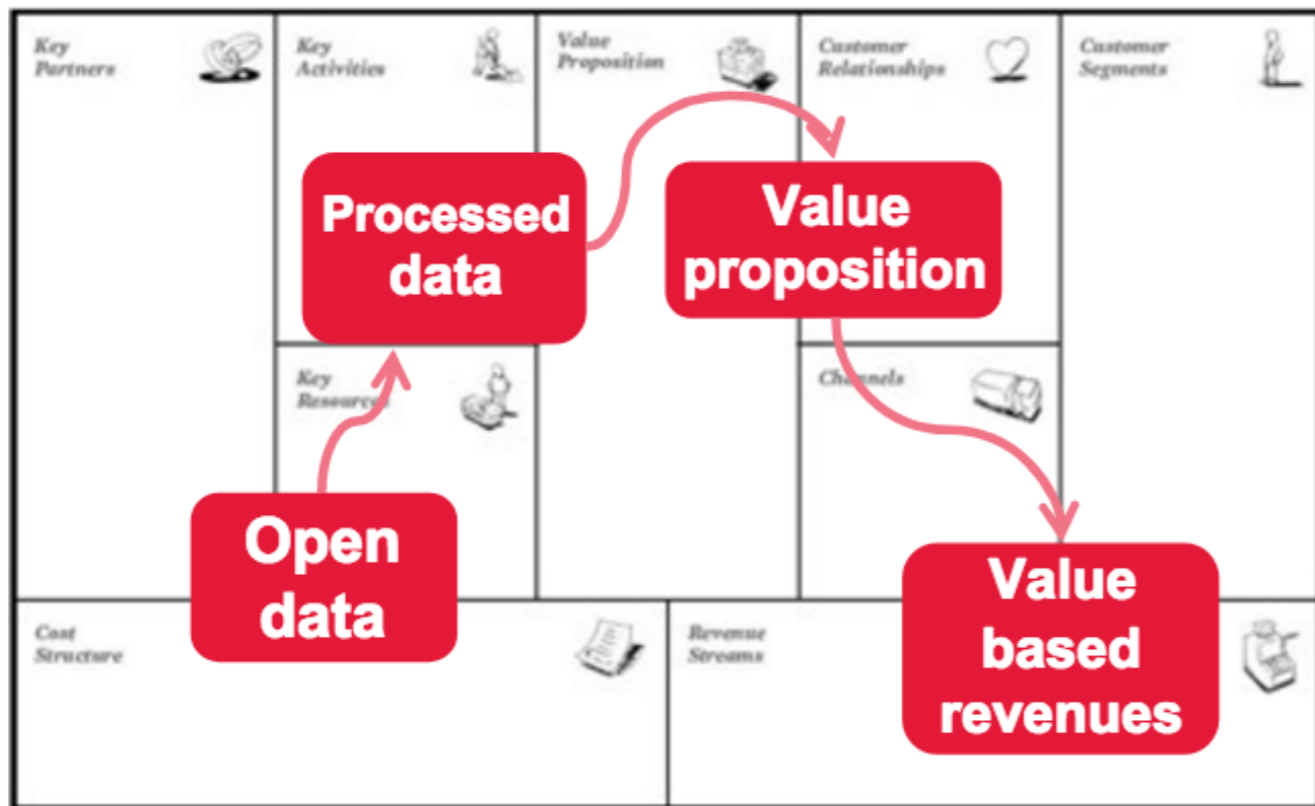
Key Partners

Key Activities

Value Proposition

Customer Relationships

Customer Segments

Processed data

Value proposition

Key Resources

Channels

Open data

Value based revenues

Cost Structure

Revenue Streams